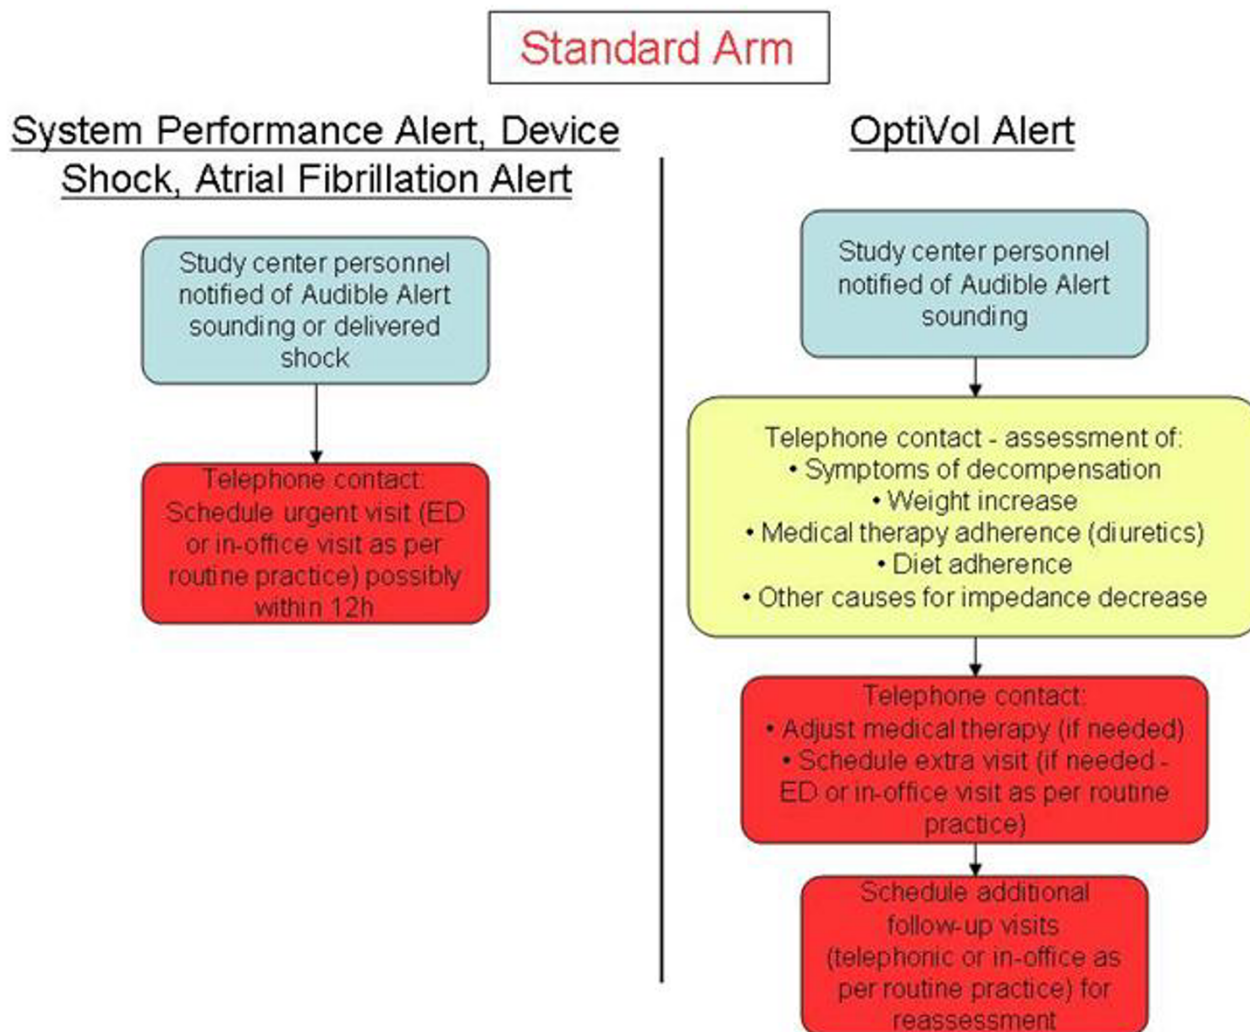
Standard Arm

System Performance Alert, Device Shock, Atrial Fibrillation Alert

Study center personnel notified of Audible Alert sounding or delivered shock

Telephone contact: Schedule urgent visit (ED or in-office visit as per routine practice) possibly within 12h

OptiVol Alert

Study center personnel notified of Audible Alert sounding

Telephone contact - assessment of:
• Symptoms of decompensation
• Weight increase
• Medical therapy adherence (diuretics)
• Diet adherence
• Other causes for impedance decrease

Telephone contact:
• Adjust medical therapy (if needed)
• Schedule extra visit (if needed - ED or in-office visit as per routine practice)

Schedule additional follow-up visits (telephonic or in-office as per routine practice) for reassessment